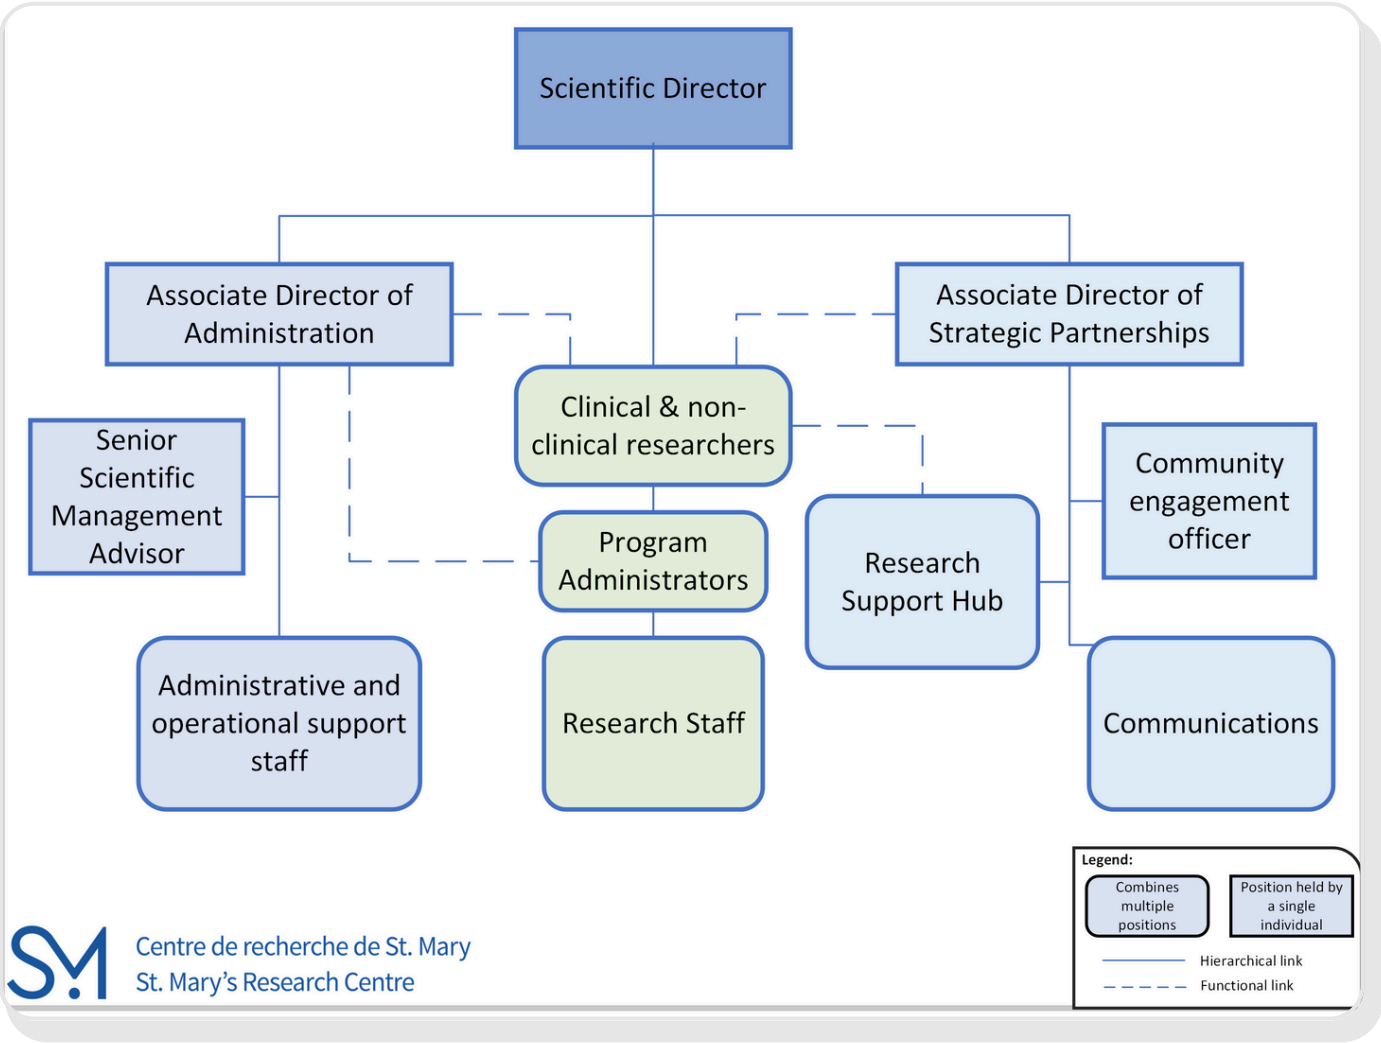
Scientific Director

Associate Director of Administration

Associate Director of Strategic Partnerships

Clinical & non-clinical researchers

Senior Scientific Management Advisor

Program Administrators

Research Support Hub

Community engagement officer

Administrative and operational support staff

Research Staff

Communications

Legend:

Combines multiple positions

Position held by a single individual

Hierarchical link

Functional link

SM

Centre de recherche de St. Mary
St. Mary's Research Centre